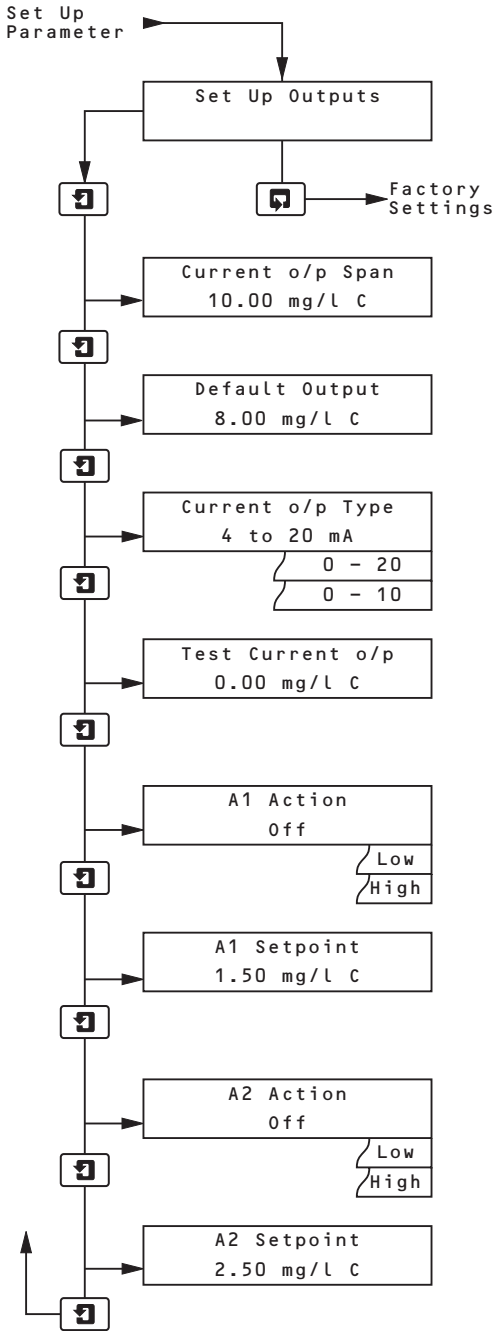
Set Up Parameter

Set Up Outputs

Factory Settings

Current o/p Span
10.00 mg/l C

Default Output
8.00 mg/l C

Current o/p Type
4 to 20 mA
0 – 20
0 – 10

Test Current o/p
0.00 mg/l C

A1 Action
Off
Low
High

A1 Setpoint
1.50 mg/l C

A2 Action
Off
Low
High

A2 Setpoint
2.50 mg/l C